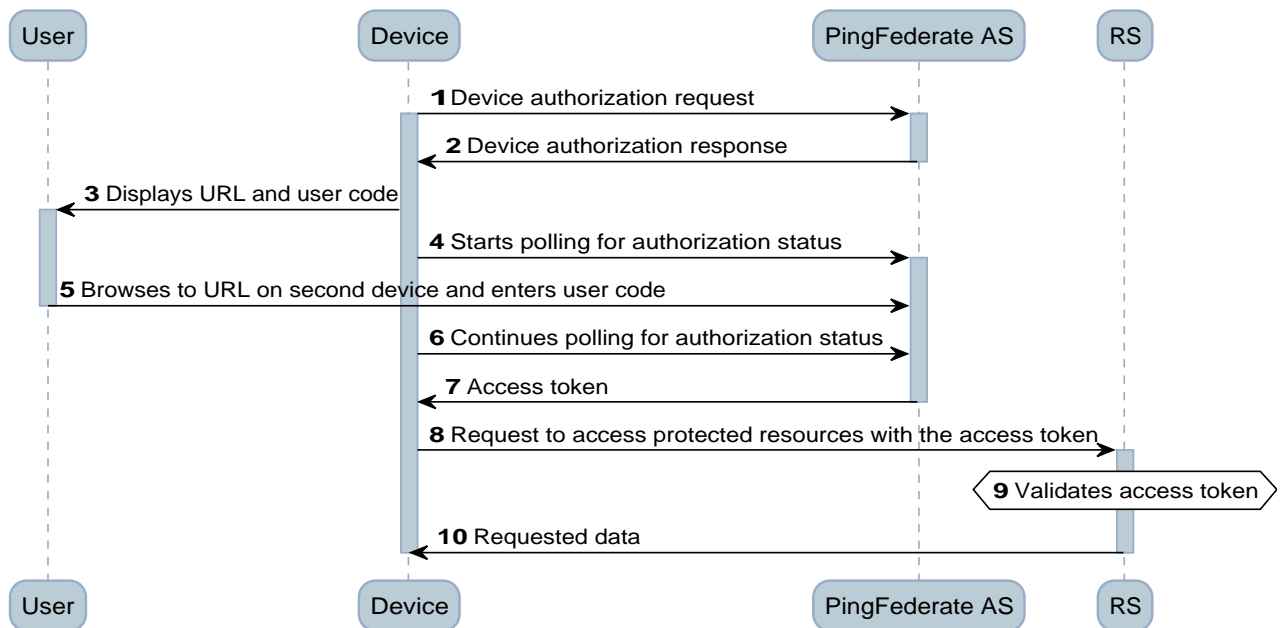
User
Device
PingFederate AS
RS

1 Device authorization request
2 Device authorization response
3 Displays URL and user code
4 Starts polling for authorization status
5 Browses to URL on second device and enters user code
6 Continues polling for authorization status
7 Access token
8 Request to access protected resources with the access token
9 Validates access token
10 Requested data

User
Device
PingFederate AS
RS